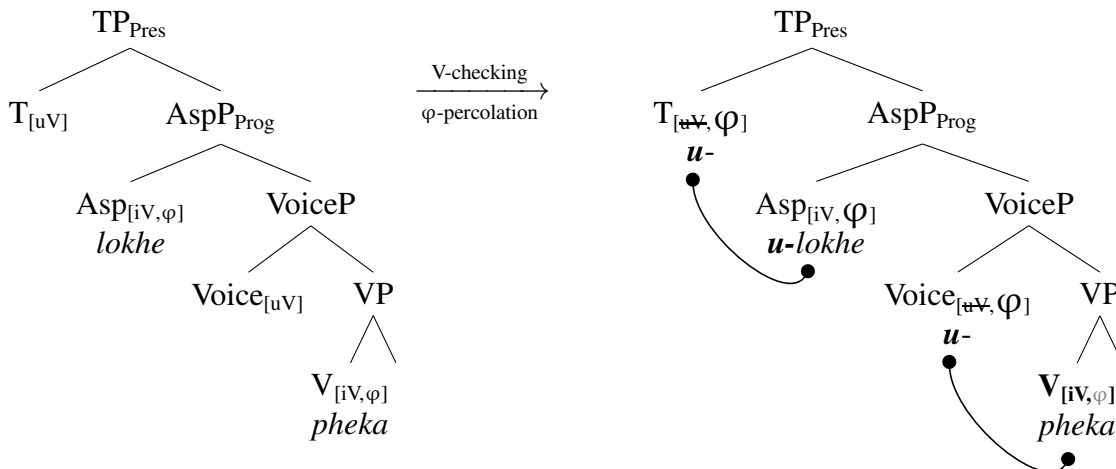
$TP_{Pres}$

$T_{[uV]}$ $AspP_{Prog}$

$Asp_{[iV,\varphi]}$
*lokhe*

VoiceP

$Voice_{[uV]}$ VP

$V_{[iV,\varphi]}$
*pheka*

V-checking
φ-percolation

$TP_{Pres}$

$T_{[\text{uV},\varphi]}$
***u-***

$AspP_{Prog}$

$Asp_{[iV,\varphi]}$
***u-lokhe***

VoiceP

$Voice_{[\text{uV},\varphi]}$
***u-***

VP

$\mathbf{V_{[iV,\varphi]}}$
*pheka*